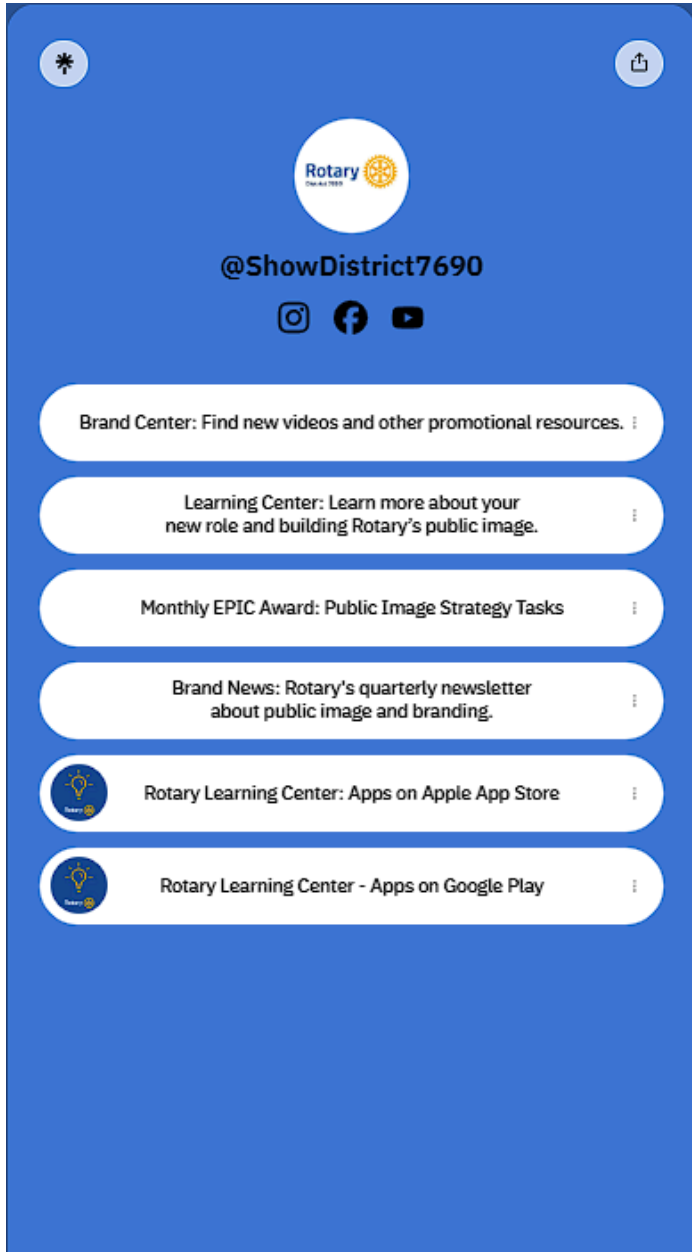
Rotary
District 7690

@ShowDistrict7690

Brand Center: Find new videos and other promotional resources.

Learning Center: Learn more about your new role and building Rotary's public image.

Monthly EPIC Award: Public Image Strategy Tasks

Brand News: Rotary's quarterly newsletter about public image and branding.

Rotary

Rotary Learning Center: Apps on Apple App Store

Rotary

Rotary Learning Center - Apps on Google Play